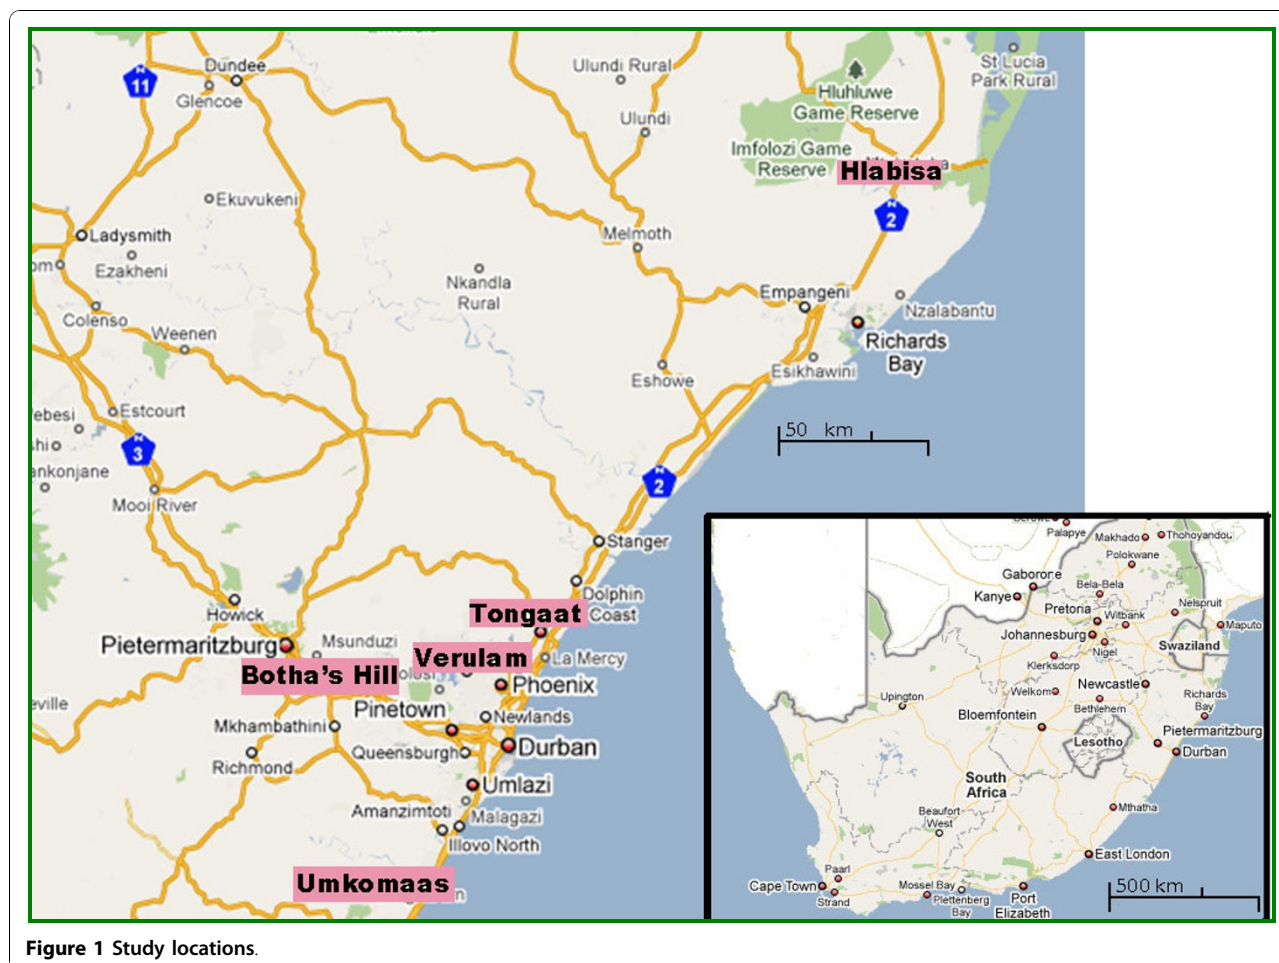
11
Dundee
Glencoe
Ulundi Rural
Ulundi
St Lucia Park Rural
Hluhluwe Game Reserve
Imfolozi Game Reserve
Hlabisa
2
Ekuvukeni
Ladysmith
Ezakheni
Melmoth
Nkandla Rural
Empangeni
Nzalabantu
Colenso
Weenen
Richards Bay
Eshowe
Esikhawini
Estcourt
3
ankonjane
Mooi River
50 km
2
Stanger
Dolphin Coast
Howick
Tongaat
Pietermaritzburg
Msunduzi
Botha's Hill
Verulam
La Mercy
Phoenix
Pinetown
Newlands
Mkhambathini
Queensburgh
Durban
Richmond
Umlazi
Amanzimtoti
Malagazi
Illovo North
Umkomaas
Palapye
Makhado
Thohoyandou
Polokwane
Gaborone
Bela-Bela
Kanye
Pretoria
Nelspruit
Witbank
Johannesburg
Maputo
Swaziland
Nigel
Klerksdorp
Newcastle
Welkom
Richards Bay
Upington
Bethlehem
Bloemfontein
Lesotho
Pietermaritzburg
Durban
South Africa
Mthatha
Beaufort West
East London
Paarl
Cape Town
Mossel Bay
Strand
Plettenberg Bay
Port Elizabeth
500 km
Figure 1 Study locations.